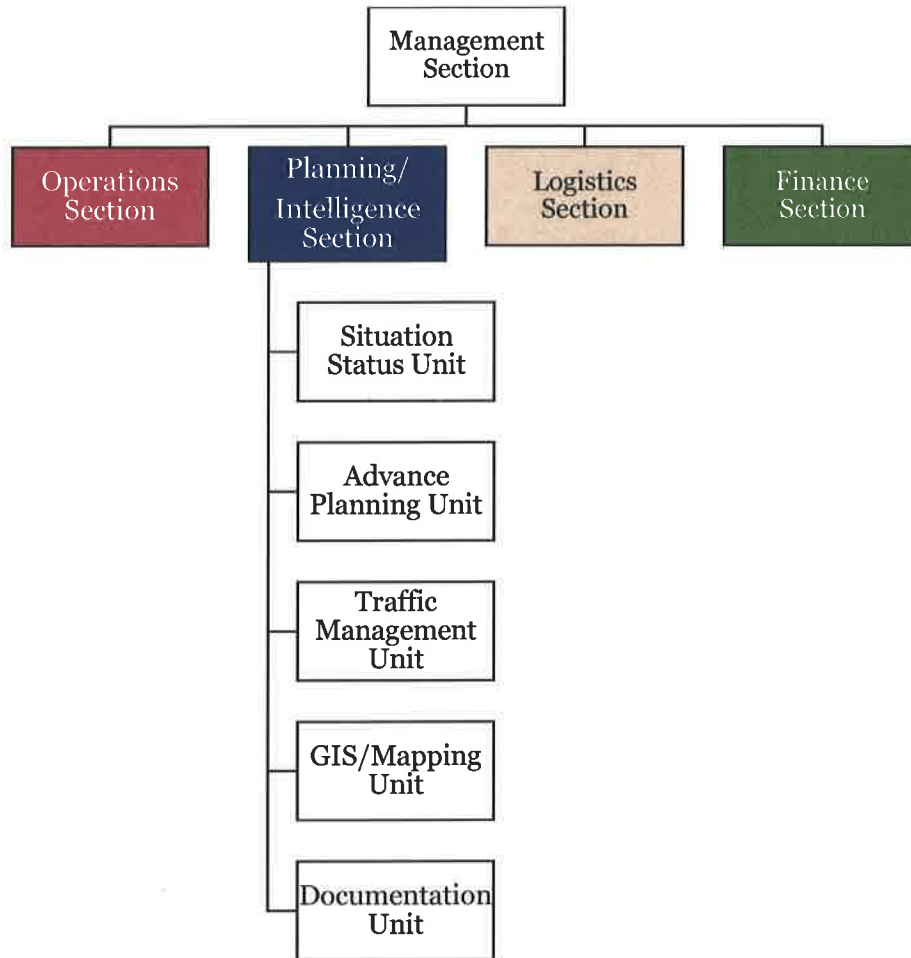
Management Section

Operations Section

Planning/ Intelligence Section

Logistics Section

Finance Section

Situation Status Unit

Advance Planning Unit

Traffic Management Unit

GIS/Mapping Unit

Documentation Unit